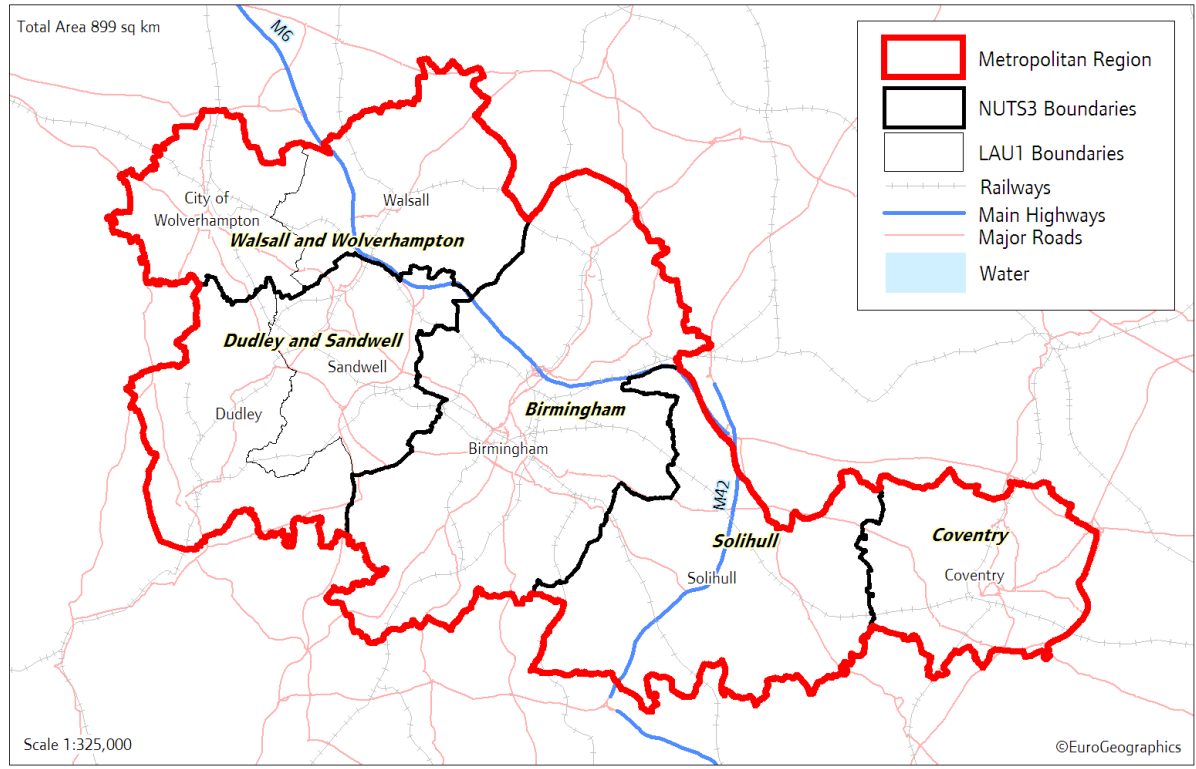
Total Area 899 sq km

M6

Metropolitan Region
NUTS3 Boundaries
LAU1 Boundaries
Railways
Main Highways
Major Roads
Water

City of Wolverhampton

Walsall

Walsall and Wolverhampton

Dudley and Sandwell

Sandwell

Dudley

Birmingham

Birmingham

M42

Solihull

Solihull

Coventry

Coventry

Scale 1:325,000

©EuroGeographics